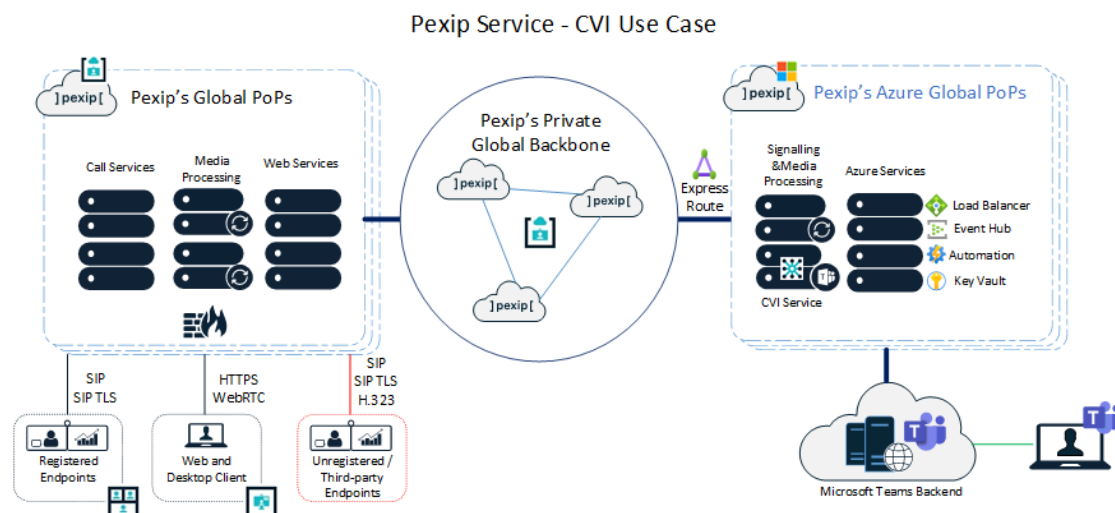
Pexip Service - CVI Use Case

] pexip [ Pexip's Global PoPs

Call Services

Media Processing

Web Services

Pexip's Private Global Backbone

] pexip [

] pexip [

] pexip [

Express Route

] pexip [ Pexip's Azure Global PoPs

Signalling &Media Processing

Azure Services

Load Balancer

Event Hub

Automation

Key Vault

CVI Service

SIP
SIP TLS

HTTPS
WebRTC

SIP
SIP TLS
H.323

Registered Endpoints

Web and Desktop Client

Unregistered / Third-party Endpoints

Microsoft Teams Backend